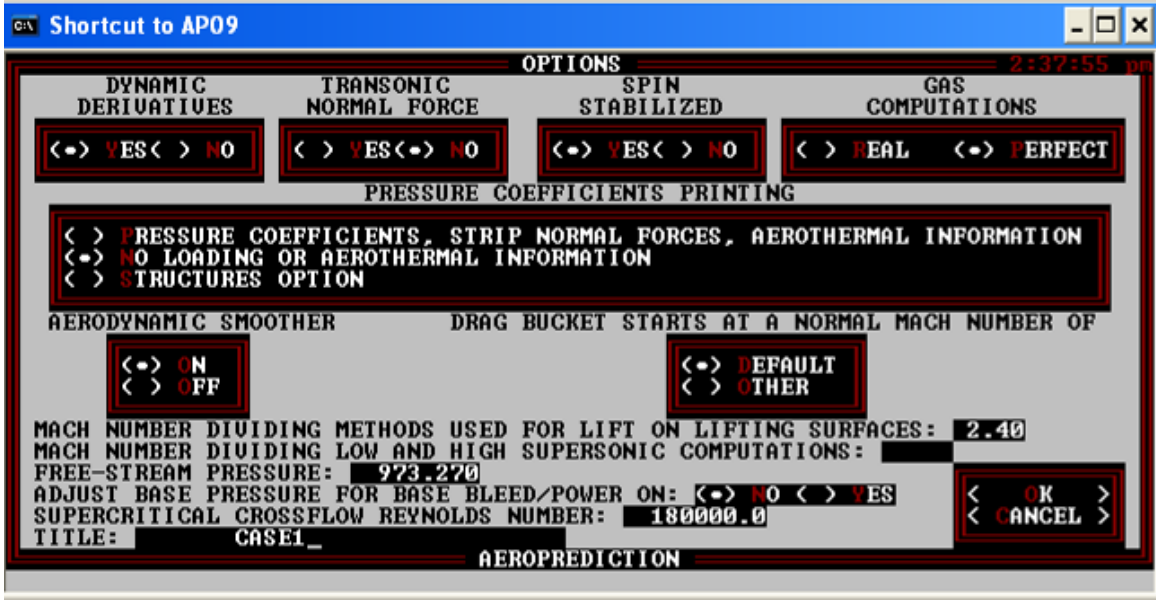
Shortcut to AP09

OPTIONS 2:37:55 pm

DYNAMIC DERIVATIVES
(•) YES ( ) NO

TRANSONIC NORMAL FORCE
( ) YES (•) NO

SPIN STABILIZED
(•) YES ( ) NO

GAS COMPUTATIONS
( ) REAL (•) PERFECT

PRESSURE COEFFICIENTS PRINTING

( ) PRESSURE COEFFICIENTS, STRIP NORMAL FORCES, AEROTHERMAL INFORMATION
(•) NO LOADING OR AEROTHERMAL INFORMATION
( ) STRUCTURES OPTION

AERODYNAMIC SMOOTHER
(•) ON
( ) OFF

DRAG BUCKET STARTS AT A NORMAL MACH NUMBER OF
(•) DEFAULT
( ) OTHER

MACH NUMBER DIVIDING METHODS USED FOR LIFT ON LIFTING SURFACES: 2.40
MACH NUMBER DIVIDING LOW AND HIGH SUPERSONIC COMPUTATIONS:
FREE-STREAM PRESSURE: 973.270
ADJUST BASE PRESSURE FOR BASE BLEED/POWER ON: (•) NO ( ) YES
SUPERCRITICAL CROSSFLOW REYNOLDS NUMBER: 180000.0
TITLE: CASE1_

< OK >
< CANCEL >

AEROPREDICTION